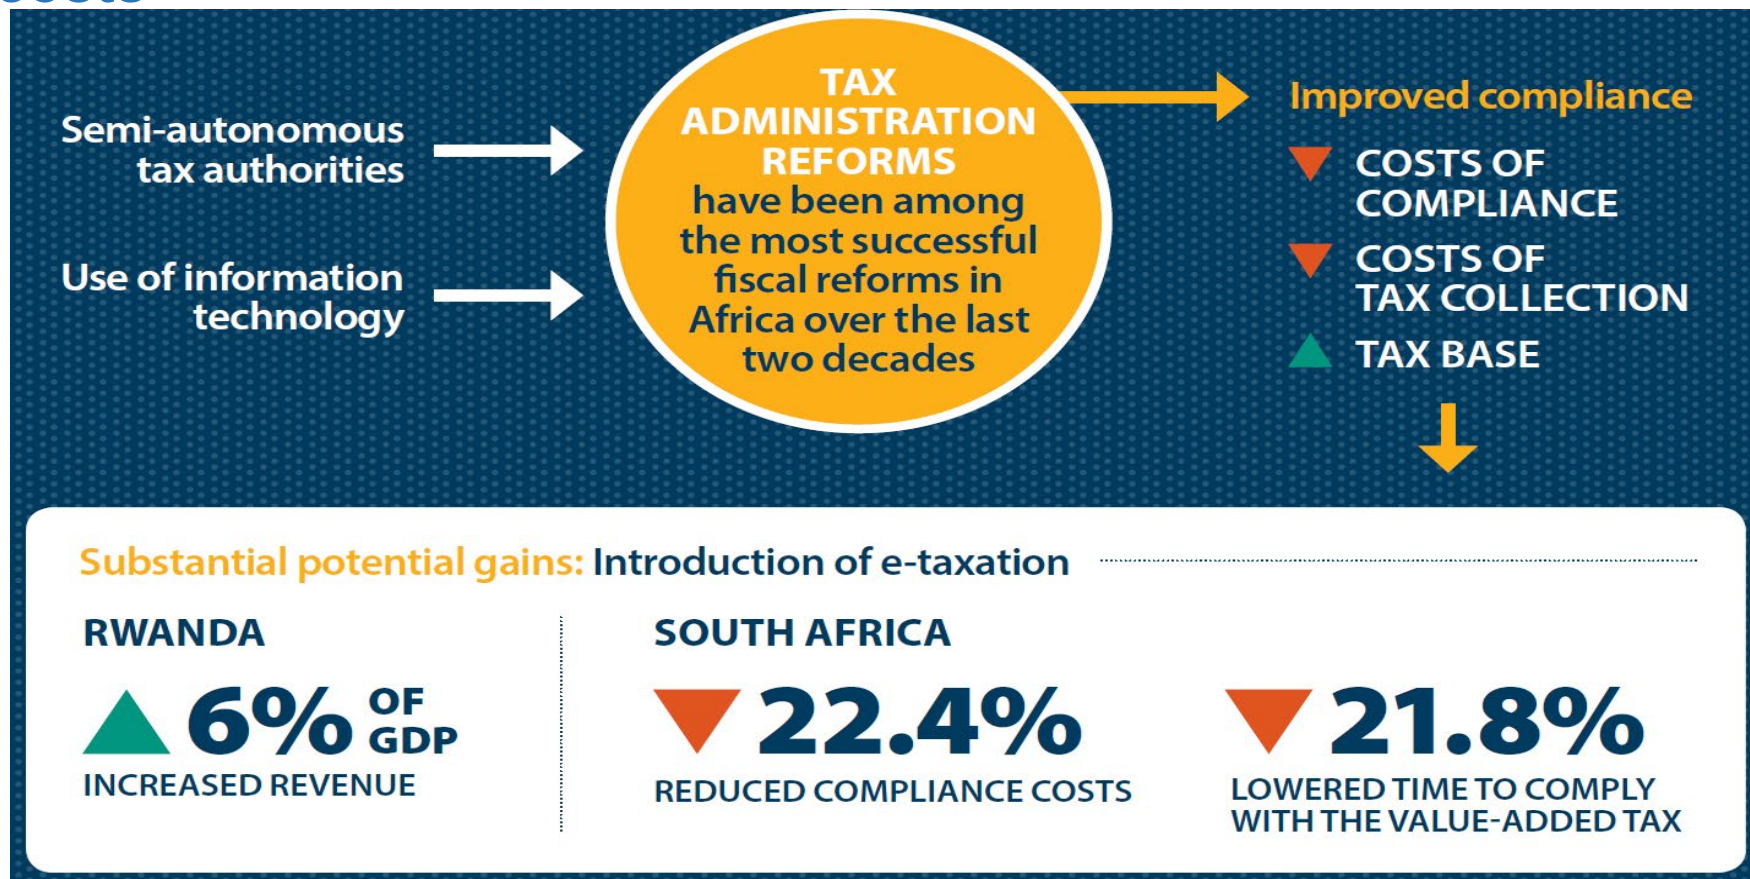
Semi-autonomous tax authorities

Use of information technology

TAX ADMINISTRATION REFORMS have been among the most successful fiscal reforms in Africa over the last two decades

Improved compliance

COSTS OF COMPLIANCE

COSTS OF TAX COLLECTION

TAX BASE

Substantial potential gains: Introduction of e-taxation

RWANDA

6% OF GDP

INCREASED REVENUE

SOUTH AFRICA

22.4%

REDUCED COMPLIANCE COSTS

21.8%

LOWERED TIME TO COMPLY WITH THE VALUE-ADDED TAX